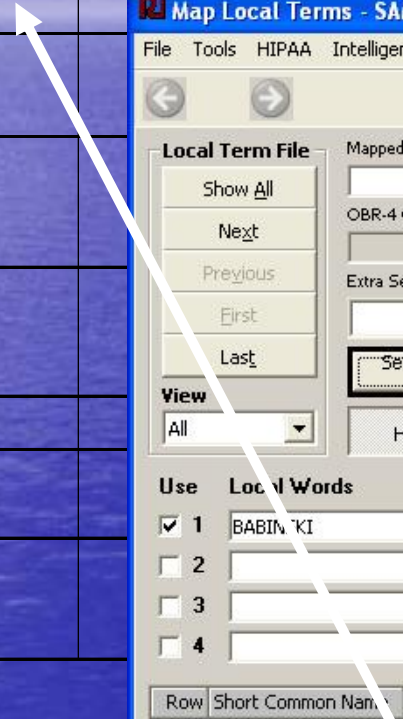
Map Local Terms - SA

File Tools HIPAA Intelligen

Local Term File

Show All

Next

Previous

First

Last

View

All

Mapped

OBR-4

Extra Se

Se

H

Use Local Words

1 BABIN KI

2

3

4

Row Short Common Nam